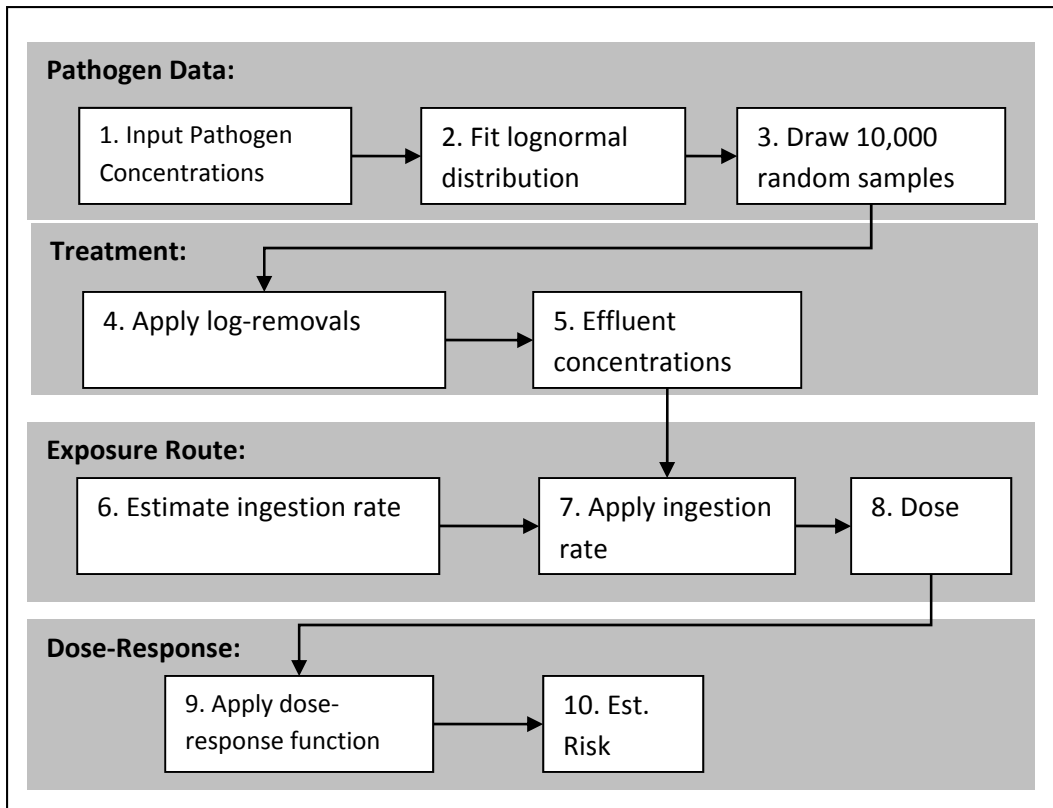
Pathogen Data:

1. Input Pathogen Concentrations

2. Fit lognormal distribution

3. Draw 10,000 random samples

Treatment:

4. Apply log-removals

5. Effluent concentrations

Exposure Route:

6. Estimate ingestion rate

7. Apply ingestion rate

8. Dose

Dose-Response:

9. Apply dose-response function

10. Est. Risk